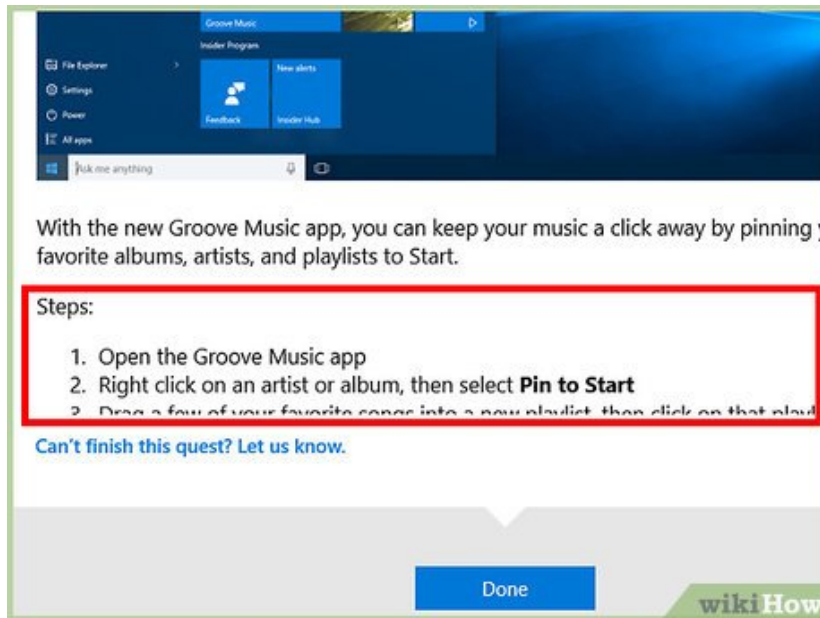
Groove Music

Insider Program

File Explorer

Settings

Power

All apps

Feedback

New alerts

Insider Hub

Ask me anything

With the new Groove Music app, you can keep your music a click away by pinning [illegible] favorite albums, artists, and playlists to Start.

Steps:

1. Open the Groove Music app
2. Right click on an artist or album, then select **Pin to Start**
3. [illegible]

Can't finish this quest? Let us know.

Done

wikiHow